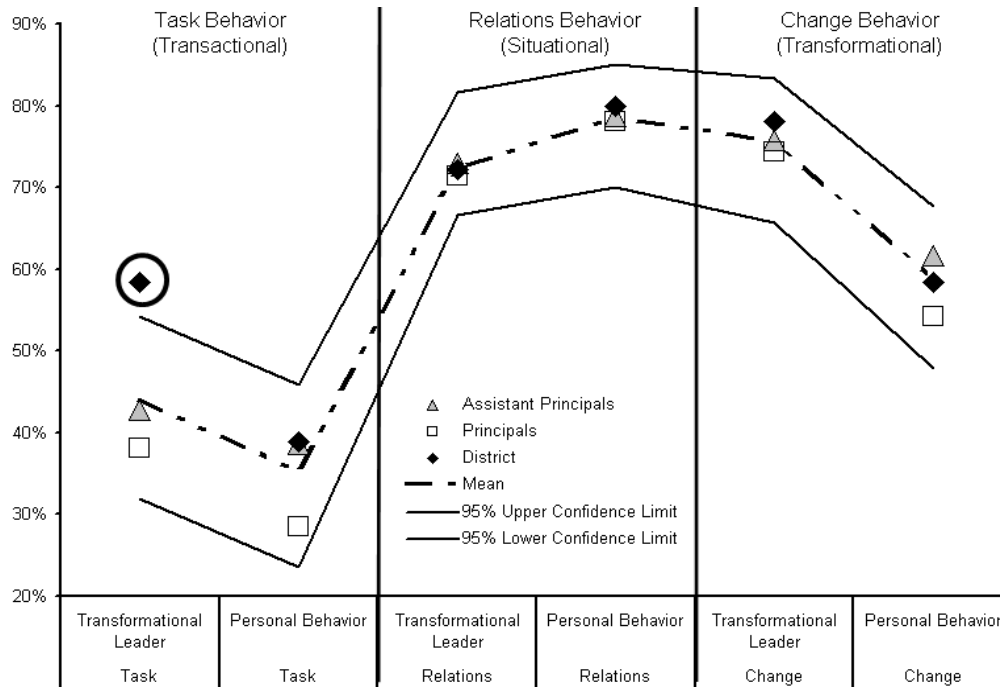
Task Behavior (Transactional)

Relations Behavior (Situational)

Change Behavior (Transformational)

90%
80%
70%
60%
50%
40%
30%
20%

Assistant Principals
Principals
District
Mean
95% Upper Confidence Limit
95% Lower Confidence Limit

| Transformational Leader | Personal Behavior | Transformational Leader | Personal Behavior | Transformational Leader | Personal Behavior |
|---|---|---|---|---|---|
| Task | Task | Relations | Relations | Change | Change |